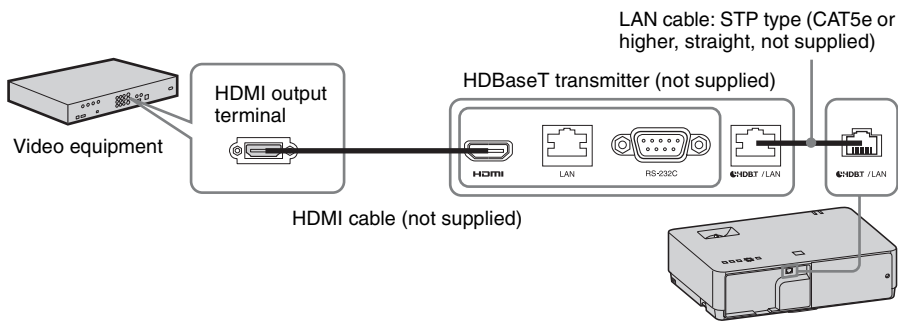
LAN cable: STP type (CAT5e or higher, straight, not supplied)

HDBaseT transmitter (not supplied)

HDMI output terminal

Video equipment

HDMI

LAN

RS-232C

HDBT / LAN

HDBT / LAN

HDMI cable (not supplied)